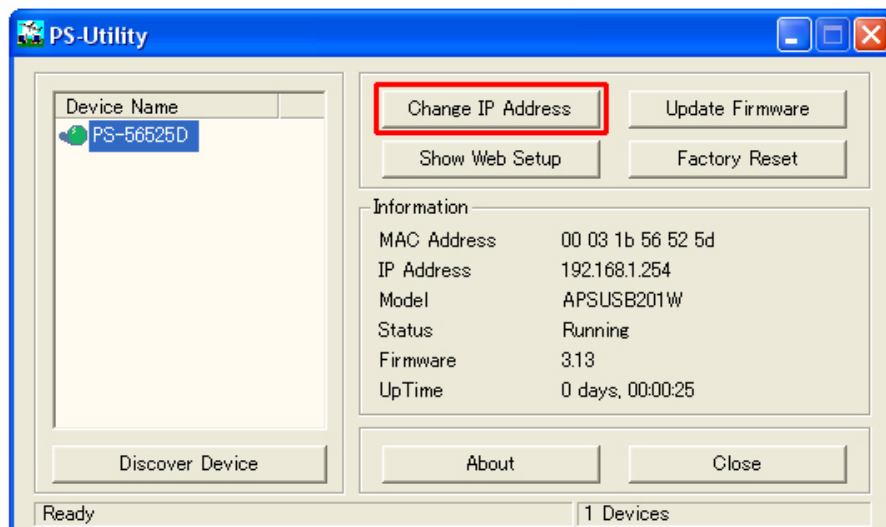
PS-Utility

Device Name

PS-56525D

Change IP Address

Update Firmware

Show Web Setup

Factory Reset

Information

| | |
|---|---|
| MAC Address | 00 03 1b 56 52 5d |
| IP Address | 192.168.1.254 |
| Model | APSUSB201W |
| Status | Running |
| Firmware | 3.13 |
| UpTime | 0 days, 00:00:25 |

Discover Device

About

Close

Ready

1 Devices